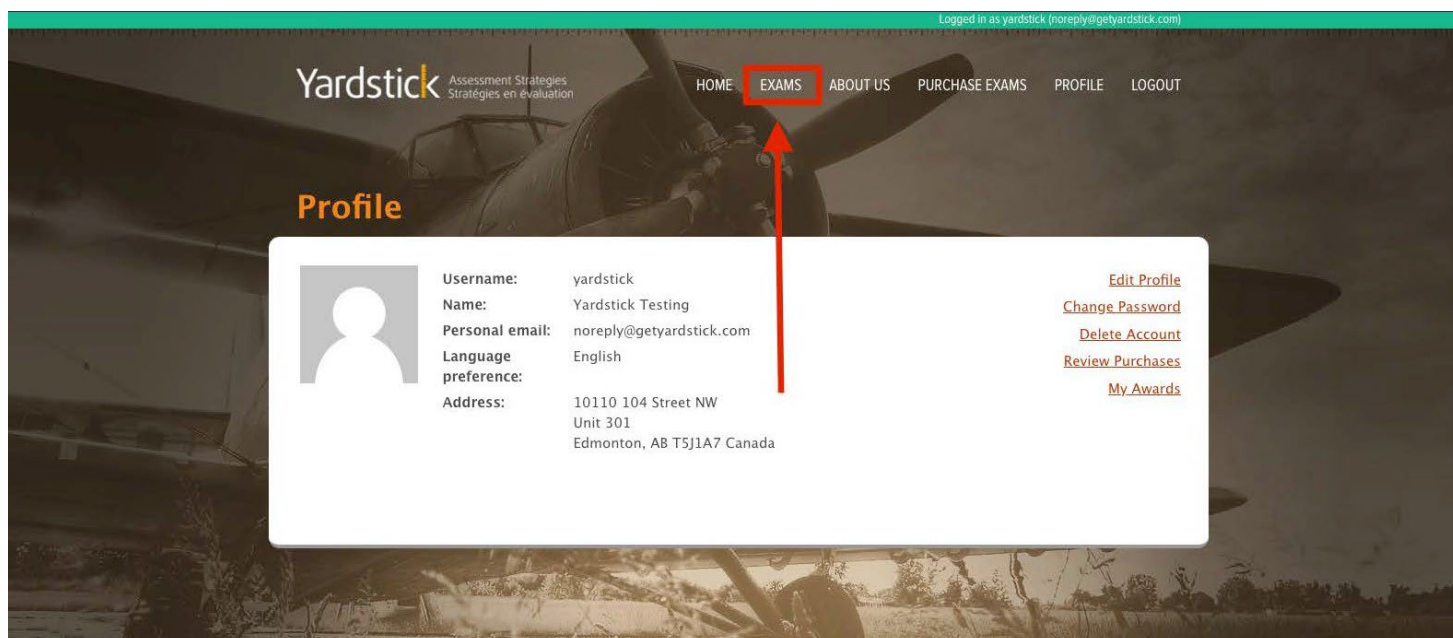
Logged in as yardstick (noreply@getyardstick.com)

Yardstick Assessment Strategies Stratégies en évaluation

HOME EXAMS ABOUT US PURCHASE EXAMS PROFILE LOGOUT

Profile

| | |
|---|---|
| Username: | yardstick |
| Name: | Yardstick Testing |
| Personal email: | noreply@getyardstick.com |
| Language preference: | English |
| Address: | 10110 104 Street NW<br>Unit 301<br>Edmonton, AB T5J1A7 Canada |

Edit Profile
Change Password
Delete Account
Review Purchases
My Awards